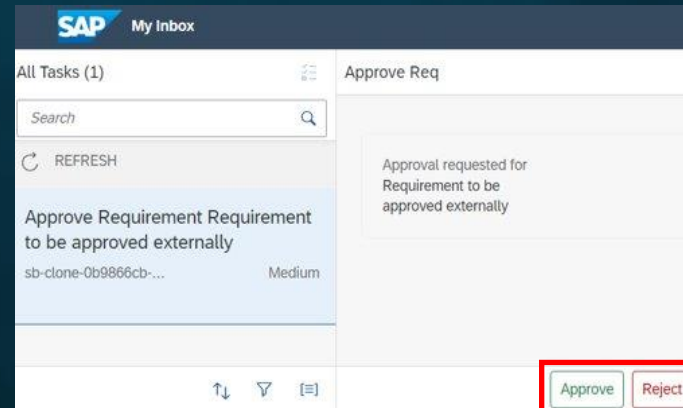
SAP My Inbox

All Tasks (1)

Search

REFRESH

Approve Requirement Requirement to be approved externally

sb-clone-0b9866cb-...

Medium

Approve Req

Approval requested for Requirement to be approved externally

Approve

Reject